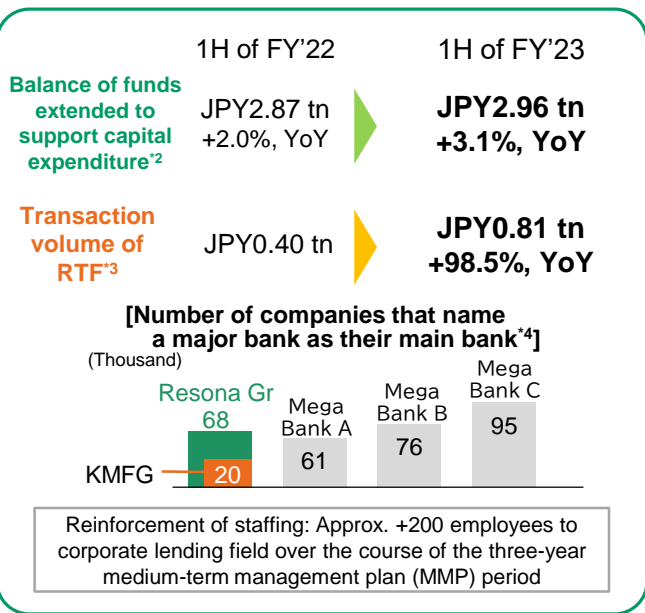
|  | 1H of FY'22 | 1H of FY'23 |
|---|---|---|
| Balance of funds extended to support capital expenditure*2 | JPY2.87 tn +2.0%, YoY | JPY2.96 tn +3.1%, YoY |
| Transaction volume of RTF*3 | JPY0.40 tn | JPY0.81 tn +98.5%, YoY |

[Number of companies that name a major bank as their main bank*4]

(Thousand)

Resona Gr 68

KMFG 20

Mega Bank A 61

Mega Bank B 76

Mega Bank C 95

Reinforcement of staffing: Approx. +200 employees to corporate lending field over the course of the three-year medium-term management plan (MMP) period